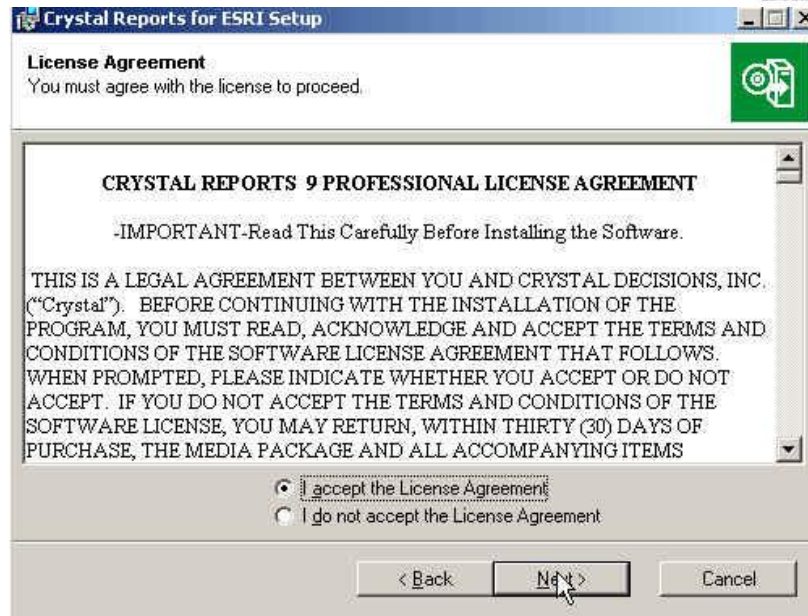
Crystal Reports for ESRI Setup

License Agreement
You must agree with the license to proceed.

CRYSTAL REPORTS 9 PROFESSIONAL LICENSE AGREEMENT

-IMPORTANT-Read This Carefully Before Installing the Software.

THIS IS A LEGAL AGREEMENT BETWEEN YOU AND CRYSTAL DECISIONS, INC. ("Crystal"). BEFORE CONTINUING WITH THE INSTALLATION OF THE PROGRAM, YOU MUST READ, ACKNOWLEDGE AND ACCEPT THE TERMS AND CONDITIONS OF THE SOFTWARE LICENSE AGREEMENT THAT FOLLOWS. WHEN PROMPTED, PLEASE INDICATE WHETHER YOU ACCEPT OR DO NOT ACCEPT. IF YOU DO NOT ACCEPT THE TERMS AND CONDITIONS OF THE SOFTWARE LICENSE, YOU MAY RETURN, WITHIN THIRTY (30) DAYS OF PURCHASE, THE MEDIA PACKAGE AND ALL ACCOMPANYING ITEMS

I accept the License Agreement
I do not accept the License Agreement

< Back
Next >
Cancel